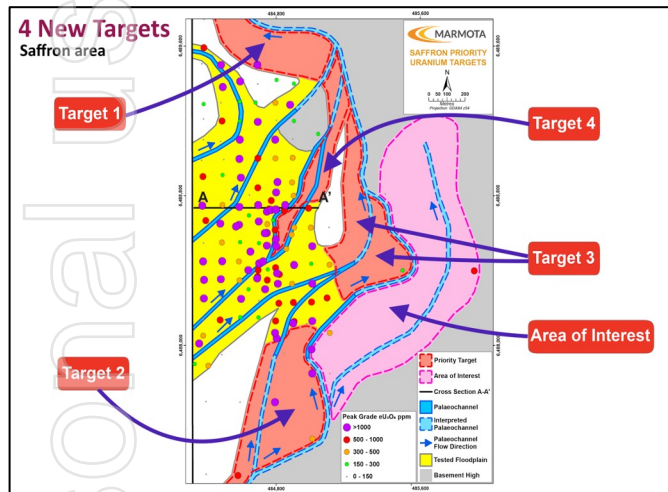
4 New Targets
Saffron area

484,800
485,600

MARMOTA
SAFFRON PRIORITY URANIUM TARGETS

N
0 50 100 200
Metres
Projection: GDA94 z54

6,489,600
6,488,800
6,488,000

Target 1
Target 4
Target 3
Area of Interest
Target 2

A
A'

Priority Target
Area of Interest
Cross Section A-A'
Palaeochannel
Interpreted Palaeochannel
Palaeochannel Flow Direction
Tested Floodplain
Basement High

Peak Grade $eU_3O_8$ ppm
>1000
500 - 1000
300 - 500
150 - 300
0 - 150

484,800
485,600